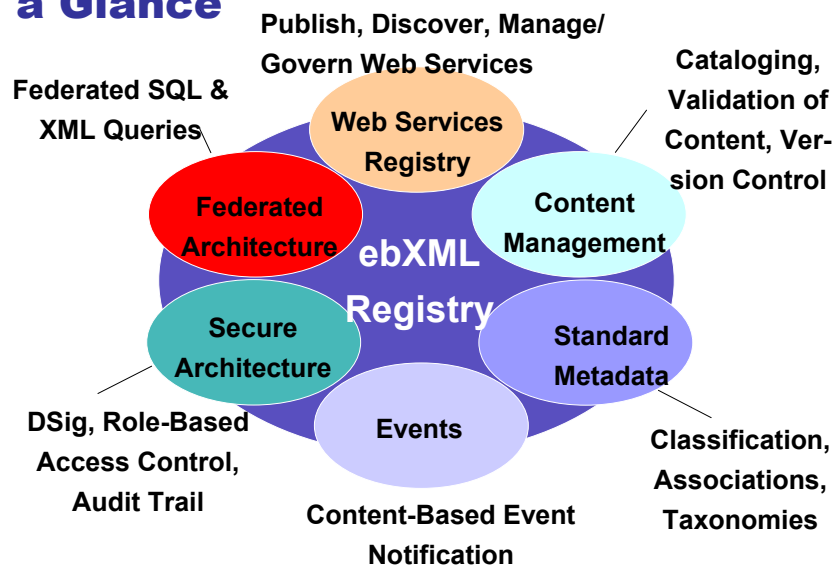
a Glance

Publish, Discover, Manage/ Govern Web Services

Federated SQL & XML Queries

Cataloging, Validation of Content, Version Control

Web Services Registry

Federated Architecture

Content Management

ebXML Registry

Secure Architecture

Standard Metadata

Events

DSig, Role-Based Access Control, Audit Trail

Classification, Associations, Taxonomies

Content-Based Event Notification